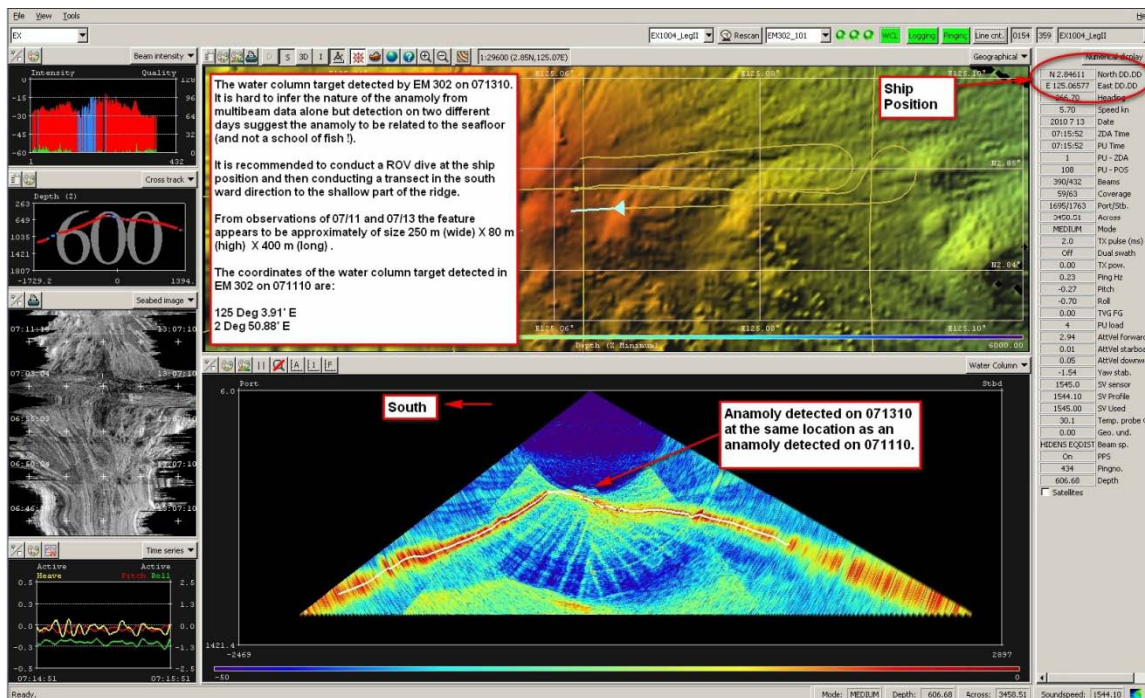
File View Tools

EX

EX1004_LegII Rescan EM302_101 WCL Logging Pinging Line cnt. 0154 359 EX1004_LegII

Beam intensity

Intensity Quality

-15 -30 -45 -60

120 96 64 32 0

1 432

Cross track

Depth (Z)

263 649 1035 1421 1807

600

-1729.2 0 1394.

Seabed image

07:11:10 13:07:10 07:03:04 13:07:10 06:55:03 06:50:09 13:07:10 06:46:

Time series

Active Heave Active Pitch Roll

0.5 0.3 0.0 -0.3 -0.5

2.5 1.3 0.0 -1.3 -2.5

07:14:51 07:15:51

S 3D I 1:29600 (2.85N,125.07E)

Geographical

The water column target detected by EM 302 on 071310. It is hard to infer the nature of the anamoly from multibeam data alone but detection on two different days suggest the anamoly to be related to the seafloor (and not a school of fish !).

It is recommended to conduct a ROV dive at the ship position and then conducting a transect in the south ward direction to the shallow part of the ridge.

From observations of 07/11 and 07/13 the feature appears to be approximately of size 250 m (wide) X 80 m (high) X 400 m (long) .

The coordinates of the water column target detected in EM 302 on 071110 are:

125 Deg 3.91' E
2 Deg 50.88' E

E125.06° E125.10° N2.05° N2.04° E125.06° E125.08° E125.10°

Depth (Z Minimum) 6000.00

Ship Position

Water Column

Port Stbd

6.0

South

Anamoly detected on 071310 at the same location as an anamoly detected on 071110.

1421.4
-2469 2897

-50 0

Numerical display

| N 2.84611 | North DD.DD |
|---|---|
| E 125.06577 | East DD.DD |
| 266.70 | Heading |
| 5.70 | Speed kn |
| 2010 7 13 | Date |
| 07:15:52 | ZDA Time |
| 07:15:52 | PU Time |
| 1 | PU - ZDA |
| 108 | PU - POS |
| 390/432 | Beams |
| 59/63 | Coverage |
| 1695/1763 | Port/Stb. |
| 3450.51 | Across |
| MEDIUM | Mode |
| 2.0 | TX pulse (ms) |
| Off | Dual swath |
| 0.00 | TX pow. |
| 0.23 | Ping Hz |
| -0.27 | Pitch |
| -0.70 | Roll |
| 0.00 | TVG FG |
| 4 | PU load |
| 2.94 | AttVel forward |
| 0.01 | AttVel starboard |
| 0.05 | AttVel downw |
| -1.54 | Yaw stab. |
| 1545.0 | SV sensor |
| 1544.10 | SV Profile |
| 1545.00 | SV Used |
| 30.1 | Temp. probe |
| 0.00 | Geo. und. |
| HIDENS EQDIST | Beam sp. |
| On | PPS |
| 434 | Pingno. |
| 606.68 | Depth |

Satellites

Ready.

Mode: MEDIUM Depth: 606.68 Across: 3458.51 Soundspeed: 1544.10